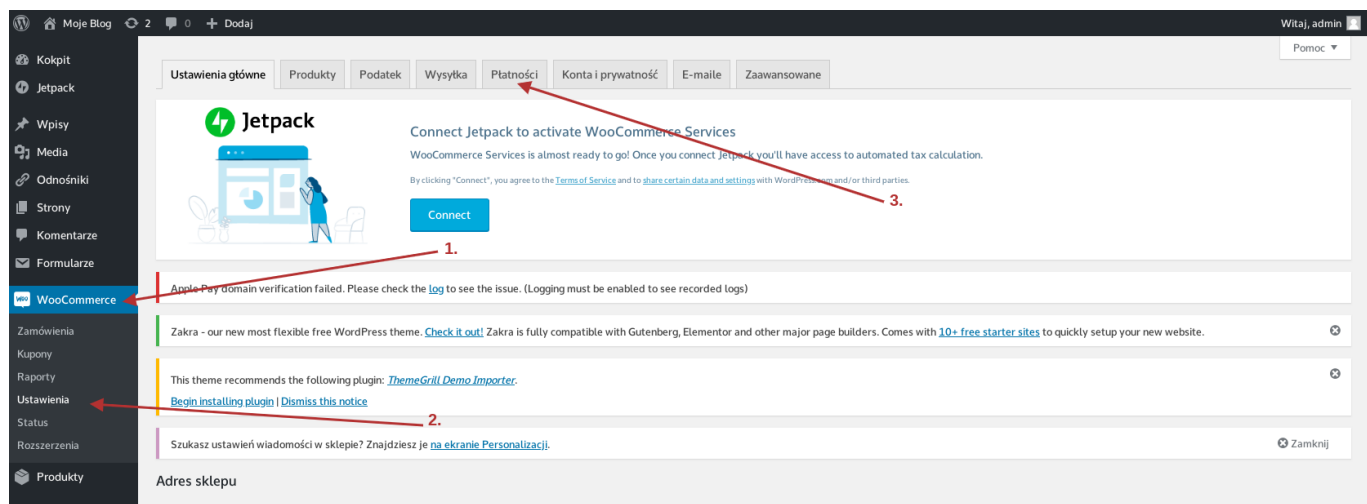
Moje Blog 2 0 Dodaj
Witaj, admin

Kokpit
Jetpack
Wpisy
Media
Odnośniki
Strony
Komentarze
Formularze
WooCommerce
Zamówienia
Kupony
Raporty
Ustawienia
Status
Rozszerzenia
Produkty

Pomoc ▼

Ustawienia główne | Produkty | Podatek | Wysyłka | Płatności | Konta i prywatność | E-maile | Zaawansowane

Jetpack

Connect Jetpack to activate WooCommerce Services

WooCommerce Services is almost ready to go! Once you connect Jetpack you'll have access to automated tax calculation.

By clicking "Connect", you agree to the Terms of Service and to share certain data and settings with WordPress.com and/or third parties.

Connect

1.

3.

Apple Pay domain verification failed. Please check the log to see the issue. (Logging must be enabled to see recorded logs)

Zakra - our new most flexible free WordPress theme. Check it out! Zakra is fully compatible with Gutenberg, Elementor and other major page builders. Comes with 10+ free starter sites to quickly setup your new website.

This theme recommends the following plugin: ThemeGrill Demo Importer.
Begin installing plugin | Dismiss this notice

2.

Szukasz ustawień wiadomości w sklepie? Znajdziesz je na ekranie Personalizacji.
Zamknij

Adres sklepu